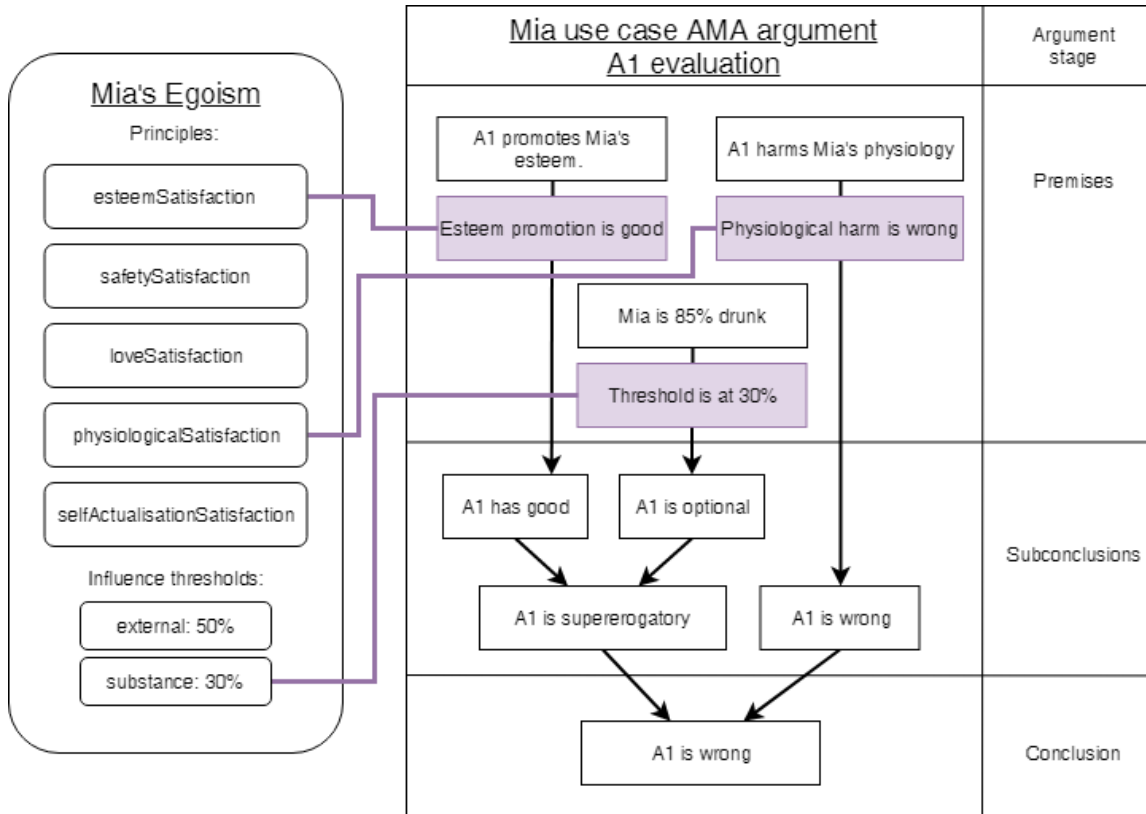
Mia's Egoism

Principles:

esteemSatisfaction

safetySatisfaction

loveSatisfaction

physiologicalSatisfaction

selfActualisationSatisfaction

Influence thresholds:

external: 50%

substance: 30%

Mia use case AMA argument
A1 evaluation

Argument stage

A1 promotes Mia's esteem.

A1 harms Mia's physiology

Premises

Esteem promotion is good

Physiological harm is wrong

Mia is 85% drunk

Threshold is at 30%

A1 has good

A1 is optional

Subconclusions

A1 is supererogatory

A1 is wrong

A1 is wrong

Conclusion